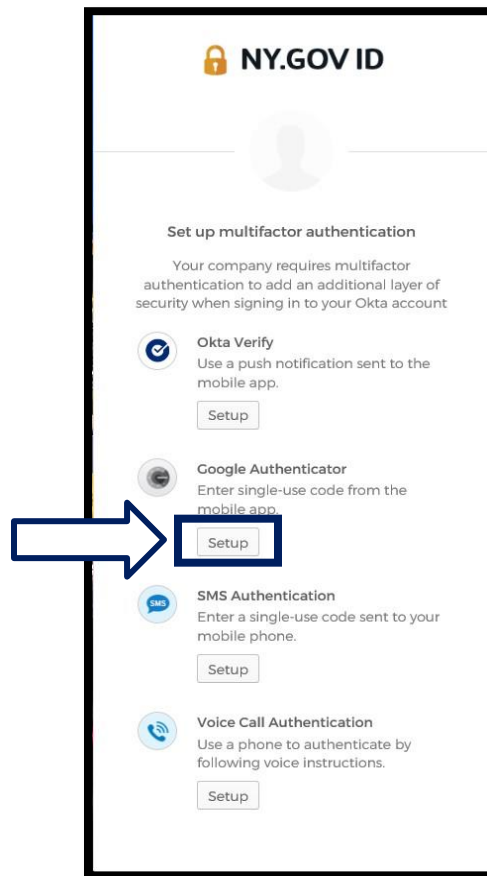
NY.GOV ID

Set up multifactor authentication

Your company requires multifactor authentication to add an additional layer of security when signing in to your Okta account

Okta Verify
Use a push notification sent to the mobile app.

Setup

Google Authenticator
Enter single-use code from the mobile app.

Setup

SMS
SMS Authentication
Enter a single-use code sent to your mobile phone.

Setup

Voice Call Authentication
Use a phone to authenticate by following voice instructions.

Setup